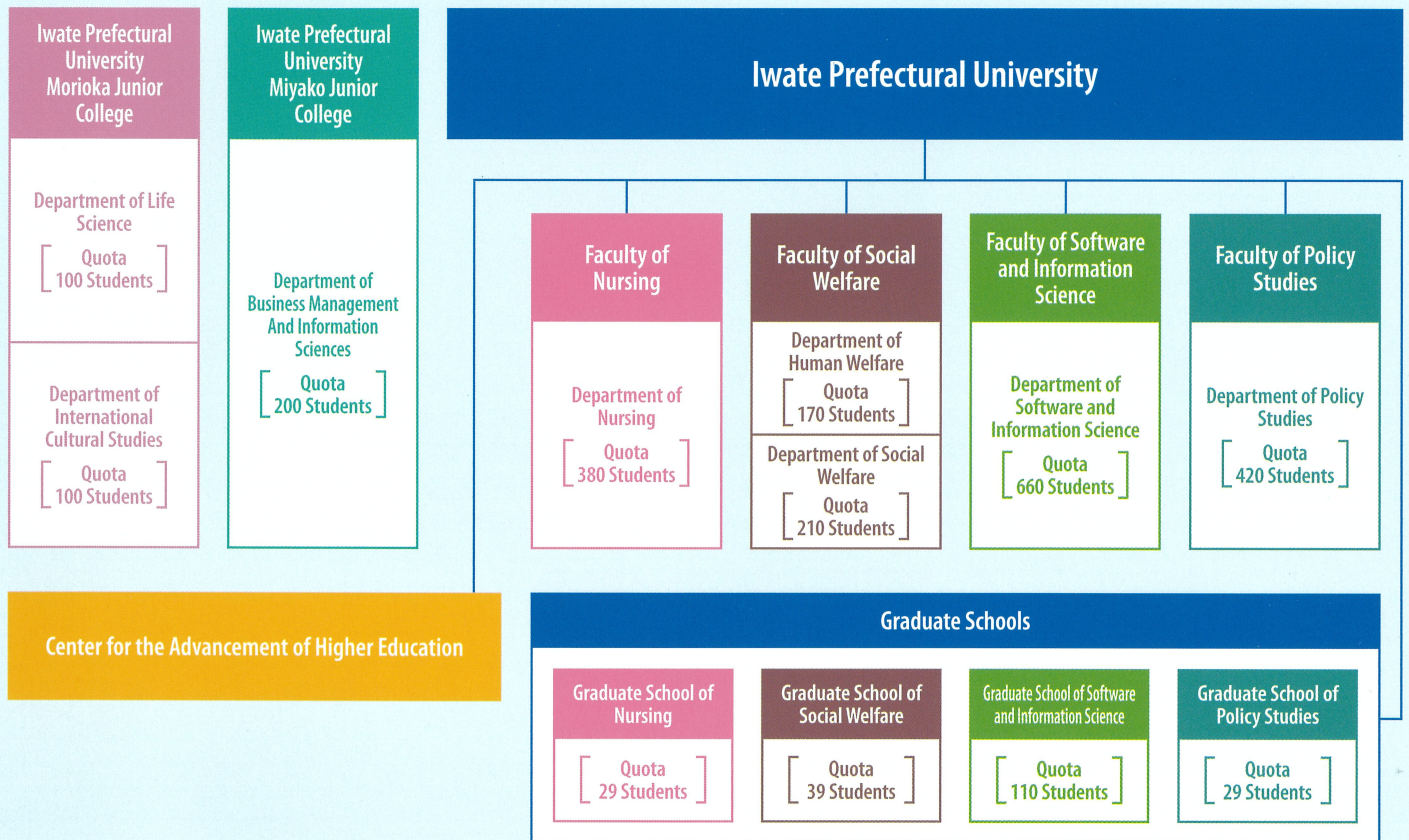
Iwate Prefectural University Morioka Junior College

Department of Life Science

[ Quota 100 Students ]

Department of International Cultural Studies

[ Quota 100 Students ]

Iwate Prefectural University Miyako Junior College

Department of Business Management And Information Sciences

[ Quota 200 Students ]

Iwate Prefectural University

Faculty of Nursing

Department of Nursing

[ Quota 380 Students ]

Faculty of Social Welfare

Department of Human Welfare

[ Quota 170 Students ]

Department of Social Welfare

[ Quota 210 Students ]

Faculty of Software and Information Science

Department of Software and Information Science

[ Quota 660 Students ]

Faculty of Policy Studies

Department of Policy Studies

[ Quota 420 Students ]

Center for the Advancement of Higher Education

Graduate Schools

Graduate School of Nursing

[ Quota 29 Students ]

Graduate School of Social Welfare

[ Quota 39 Students ]

Graduate School of Software and Information Science

[ Quota 110 Students ]

Graduate School of Policy Studies

[ Quota 29 Students ]